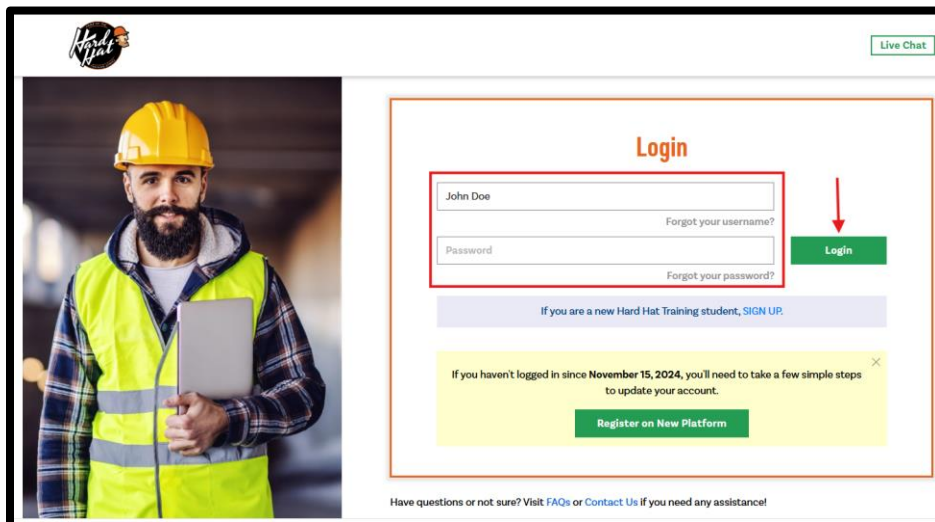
Hard Hat

Live Chat

Login

John Doe

Forgot your username?

Password

Forgot your password?

Login

If you are a new Hard Hat Training student, SIGN UP.

×

If you haven't logged in since November 15, 2024, you'll need to take a few simple steps to update your account.

Register on New Platform

Have questions or not sure? Visit FAQs or Contact Us if you need any assistance!